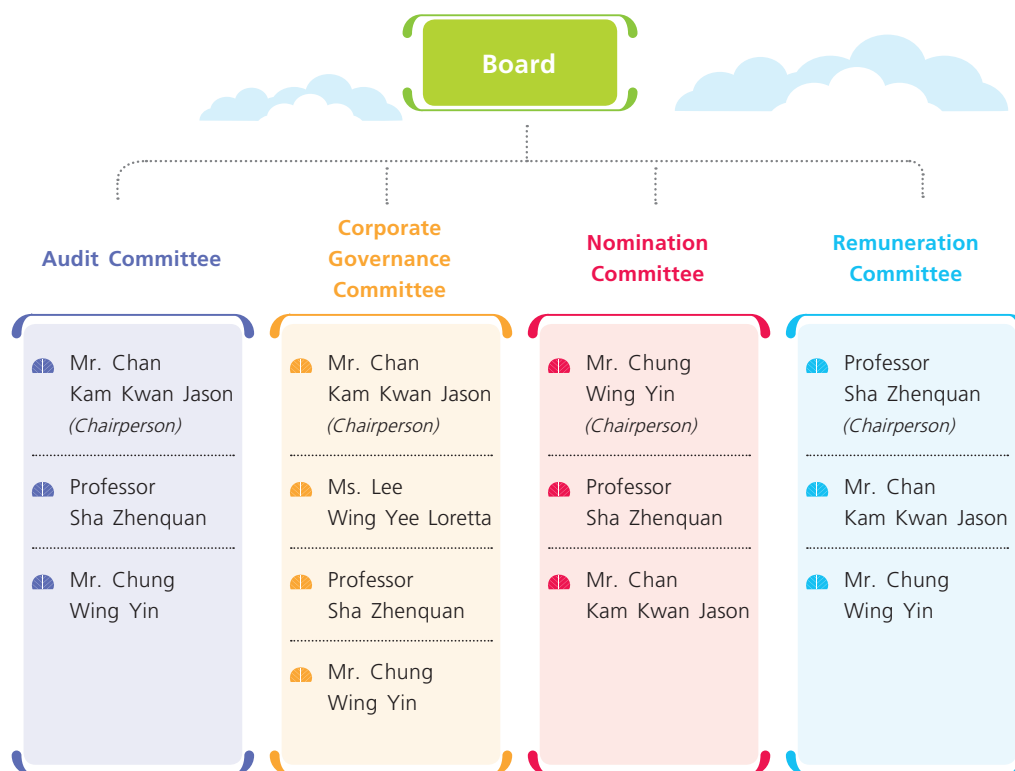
Board

Audit Committee

Mr. Chan Kam Kwan Jason (Chairperson)

Professor Sha Zhenquan

Mr. Chung Wing Yin

Corporate Governance Committee

Mr. Chan Kam Kwan Jason (Chairperson)

Ms. Lee Wing Yee Loretta

Professor Sha Zhenquan

Mr. Chung Wing Yin

Nomination Committee

Mr. Chung Wing Yin (Chairperson)

Professor Sha Zhenquan

Mr. Chan Kam Kwan Jason

Remuneration Committee

Professor Sha Zhenquan (Chairperson)

Mr. Chan Kam Kwan Jason

Mr. Chung Wing Yin